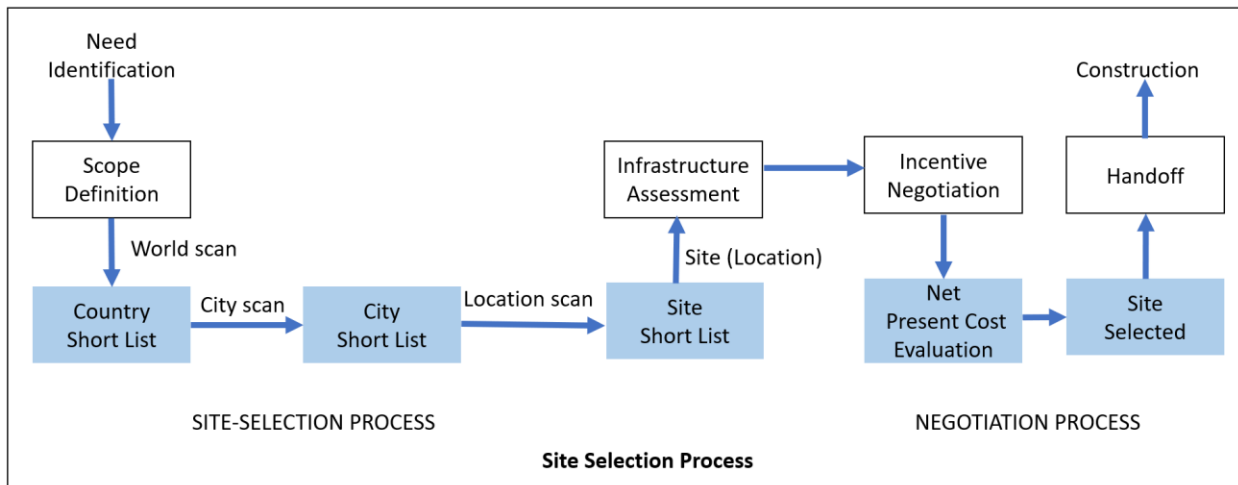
Need Identification

Scope Definition

World scan

Country Short List

City scan

City Short List

Location scan

Site Short List

Site (Location)

Infrastructure Assessment

Incentive Negotiation

Net Present Cost Evaluation

Site Selected

Handoff

Construction

SITE-SELECTION PROCESS

NEGOTIATION PROCESS

**Site Selection Process**